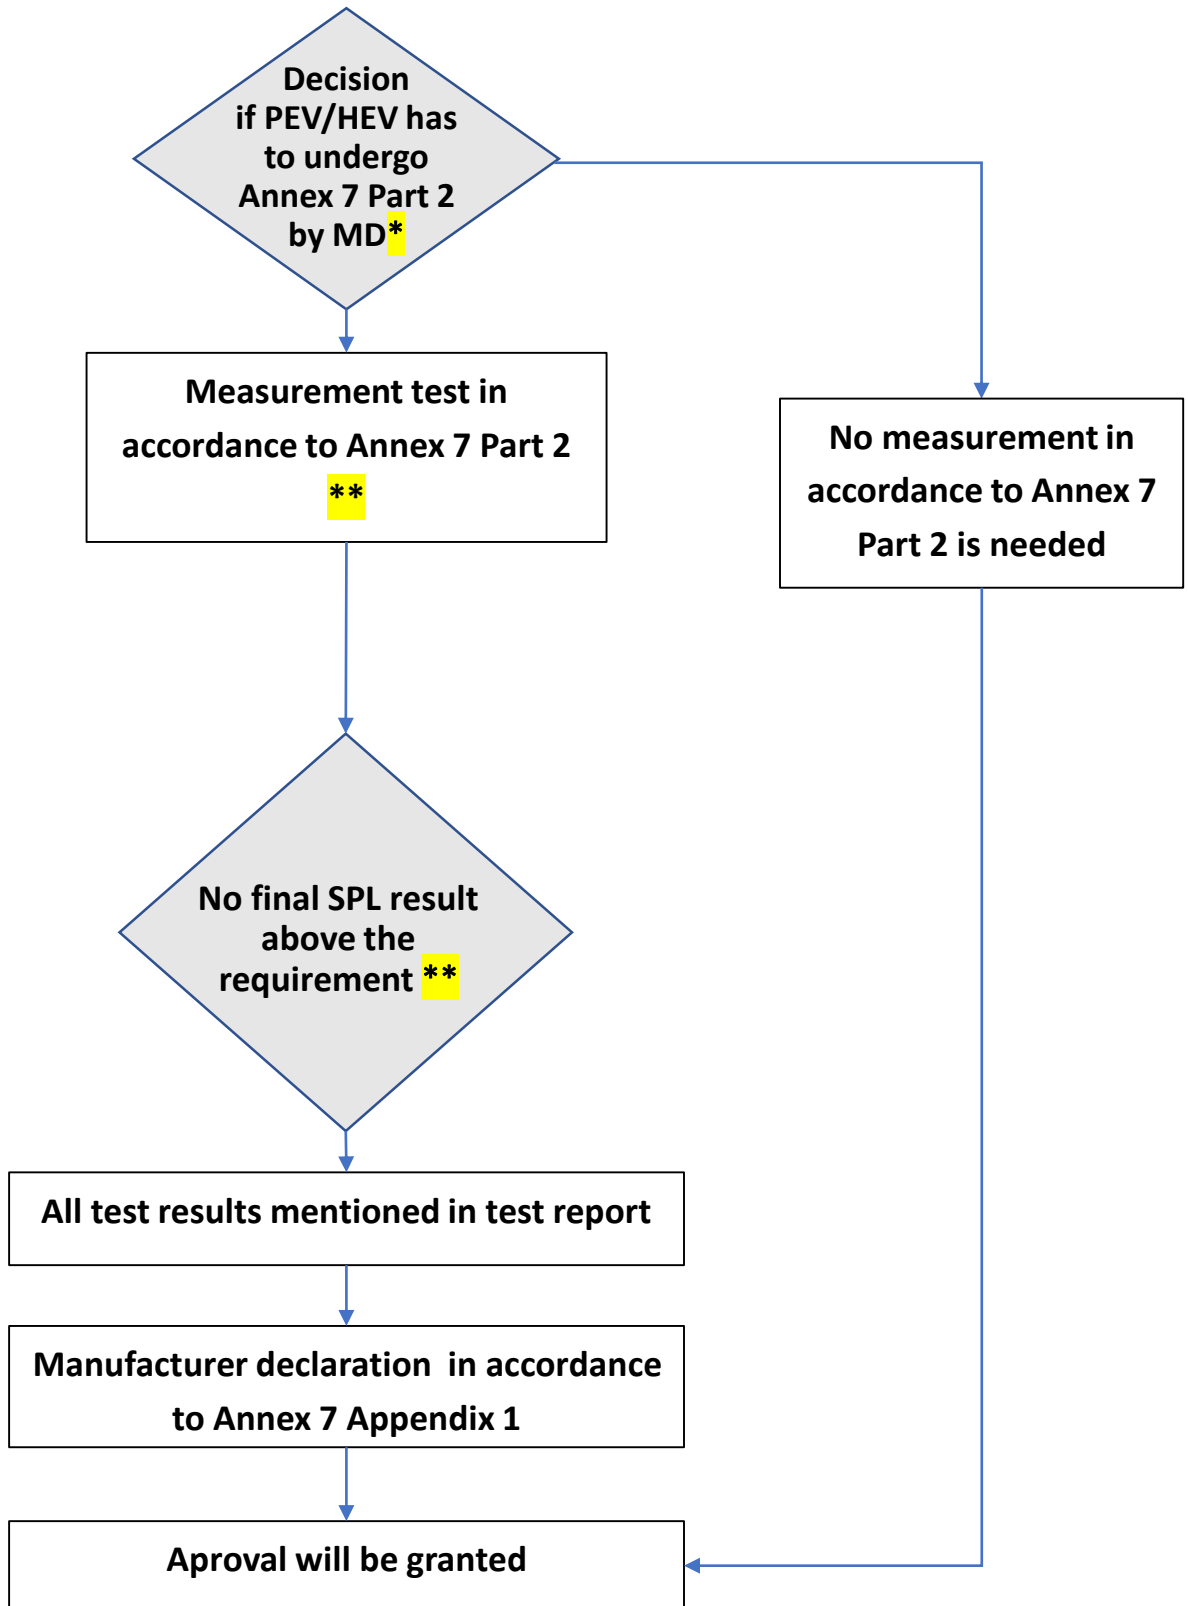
Decision if PEV/HEV has to undergo Annex 7 Part 2 by MD*

Measurement test in accordance to Annex 7 Part 2 **

No measurement in accordance to Annex 7 Part 2 is needed

No final SPL result above the requirement **

All test results mentioned in test report

Manufacturer declaration in accordance to Annex 7 Appendix 1

Aproval will be granted